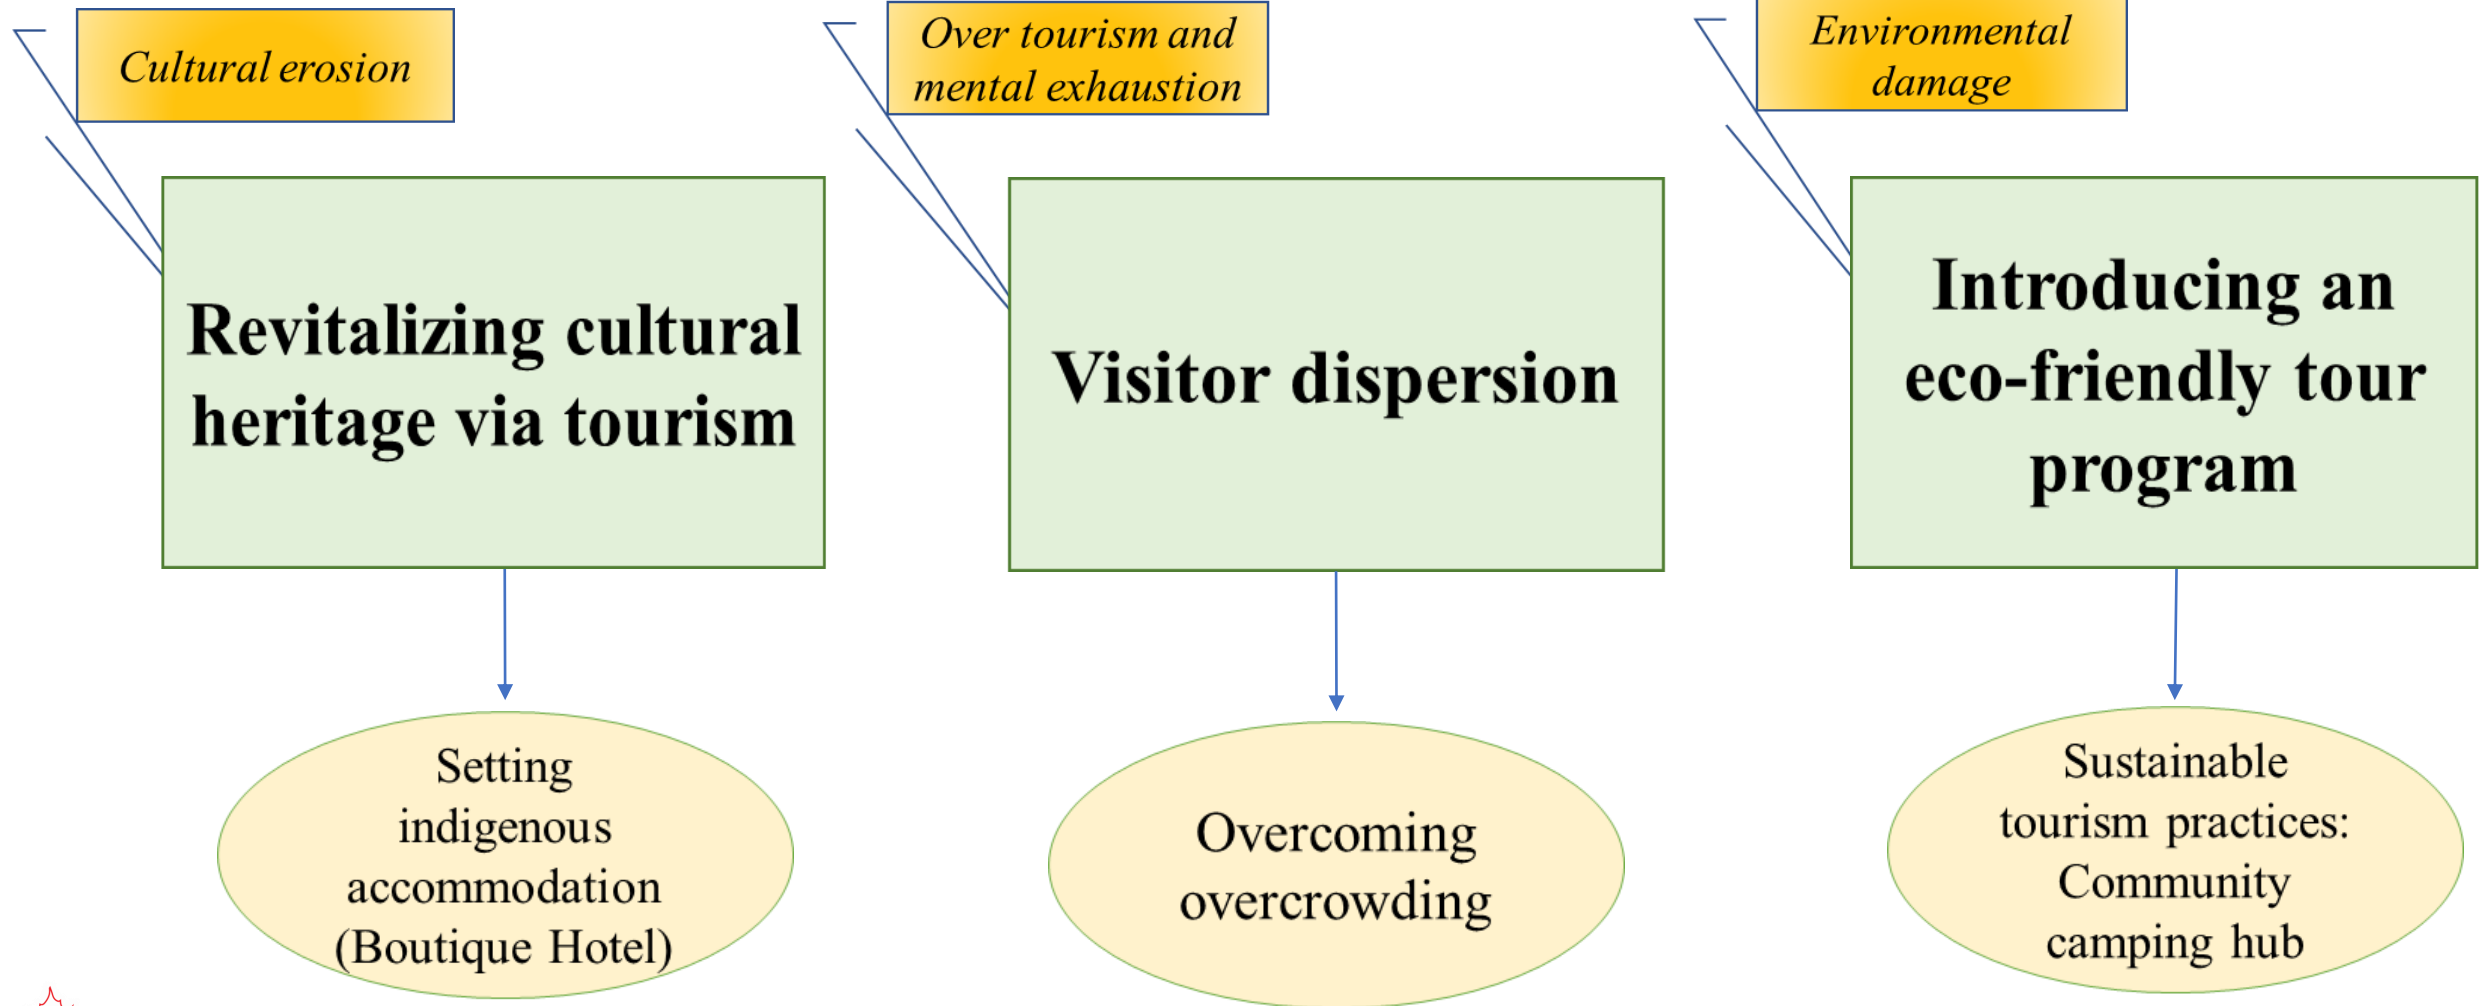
Cultural erosion

Revitalizing cultural heritage via tourism

Setting indigenous accommodation (Boutique Hotel)

Over tourism and mental exhaustion

Visitor dispersion

Overcoming overcrowding

Environmental damage

Introducing an eco-friendly tour program

Sustainable tourism practices: Community camping hub